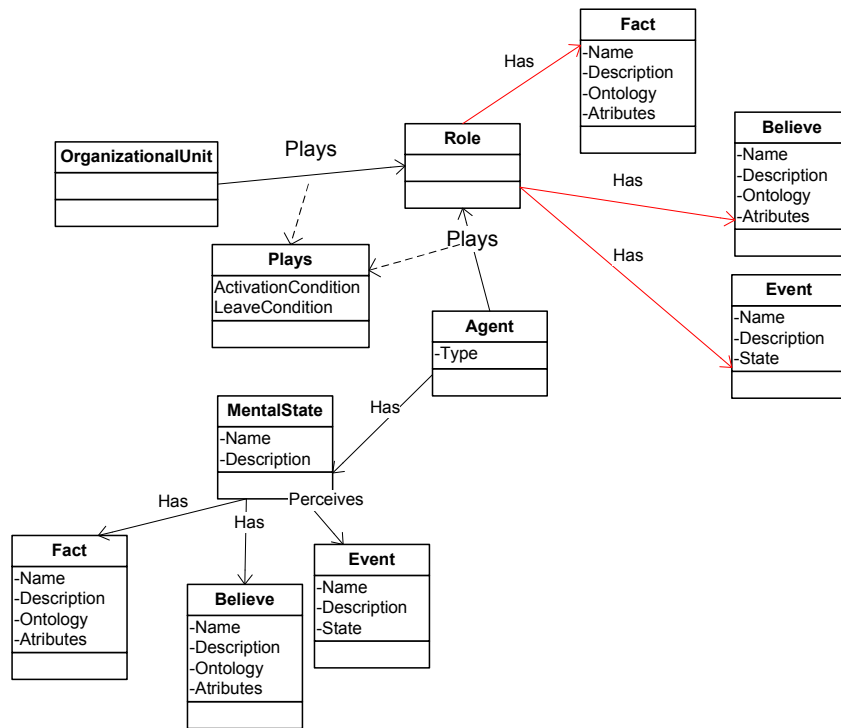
Fact
-Name
-Description
-Ontology
-Atributes

Has

OrganizationalUnit

Plays

Role

Believe
-Name
-Description
-Ontology
-Atributes

Has

Has

Plays

Plays
ActivationCondition
LeaveCondition

Event
-Name
-Description
-State

Agent
-Type

MentalState
-Name
-Description

Has

Has

Perceives

Has

Fact
-Name
-Description
-Ontology
-Atributes

Believe
-Name
-Description
-Ontology
-Atributes

Event
-Name
-Description
-State